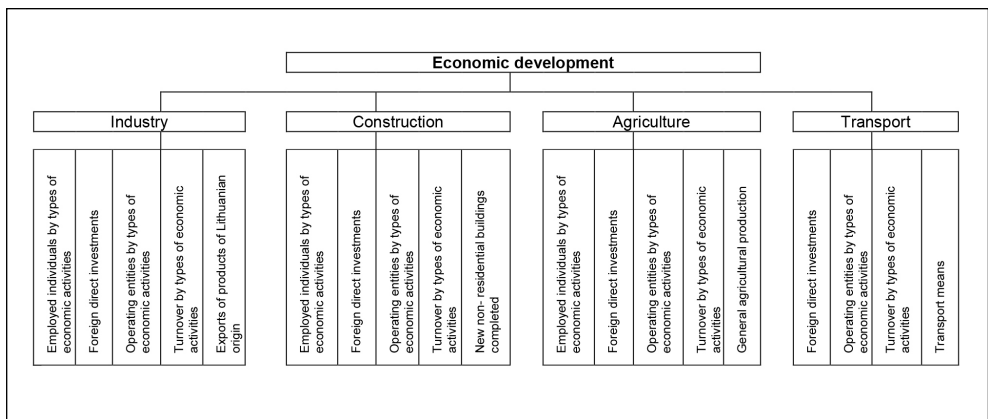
Economic development

Industry

Employed individuals by types of economic activities

Foreign direct investments

Operating entities by types of economic activities

Turnover by types of economic activities

Exports of products of Lithuanian origin

Construction

Employed individuals by types of economic activities

Foreign direct investments

Operating entities by types of economic activities

Turnover by types of economic activities

New non- residential buildings completed

Agriculture

Employed individuals by types of economic activities

Foreign direct investments

Operating entities by types of economic activities

Turnover by types of economic activities

General agricultural production

Transport

Foreign direct investments

Operating entities by types of economic activities

Turnover by types of economic activities

Transport means